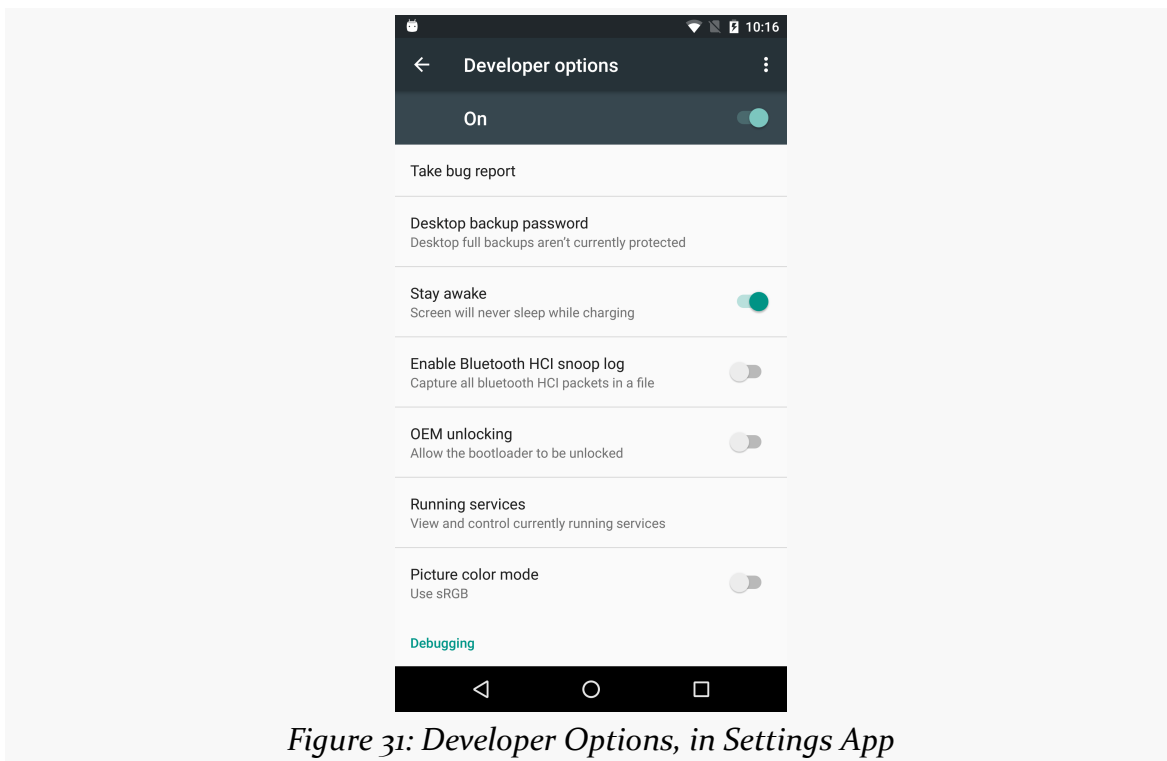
10:16

Developer options

On

Take bug report

Desktop backup password
Desktop full backups aren't currently protected

Stay awake
Screen will never sleep while charging

Enable Bluetooth HCI snoop log
Capture all bluetooth HCI packets in a file

OEM unlocking
Allow the bootloader to be unlocked

Running services
View and control currently running services

Picture color mode
Use sRGB

Debugging

Figure 31: Developer Options, in Settings App